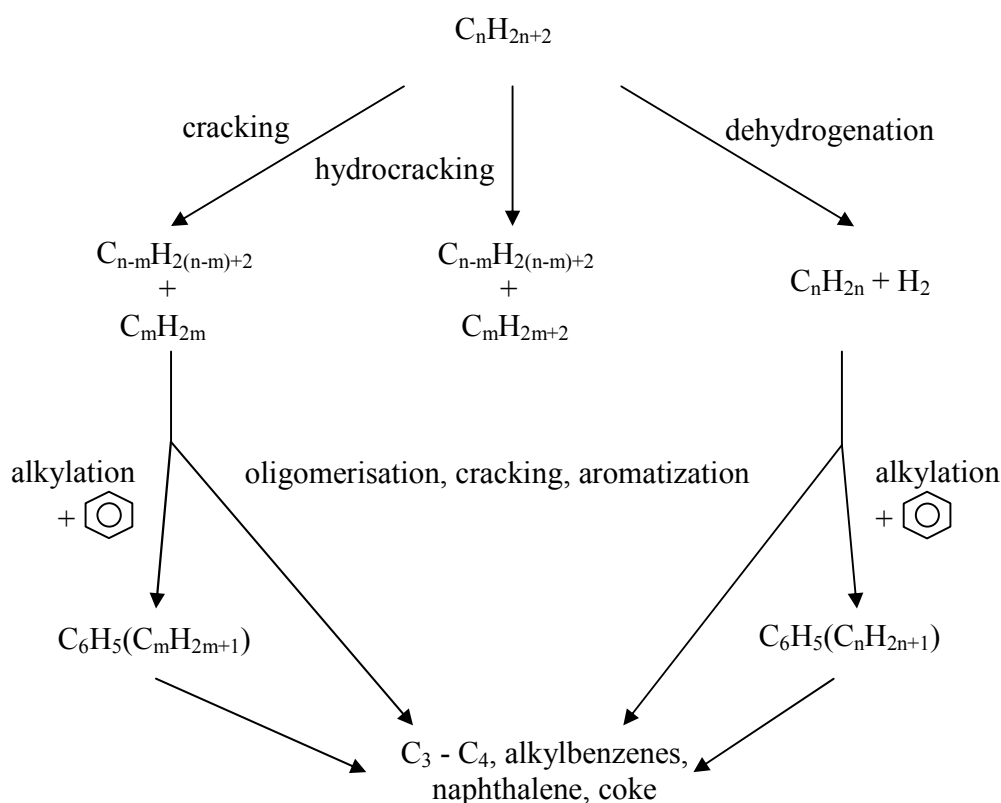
$C_nH_{2n+2}$

cracking

hydrocracking

dehydrogenation

$C_{n-m}H_{2(n-m)+2}$
+
$C_mH_{2m}$

$C_{n-m}H_{2(n-m)+2}$
+
$C_mH_{2m+2}$

$C_nH_{2n} + H_2$

alkylation
+

oligomerisation, cracking, aromatization

alkylation
+

$C_6H_5(C_mH_{2m+1})$

$C_6H_5(C_nH_{2n+1})$

$C_3$ - $C_4$, alkylbenzenes, naphthalene, coke